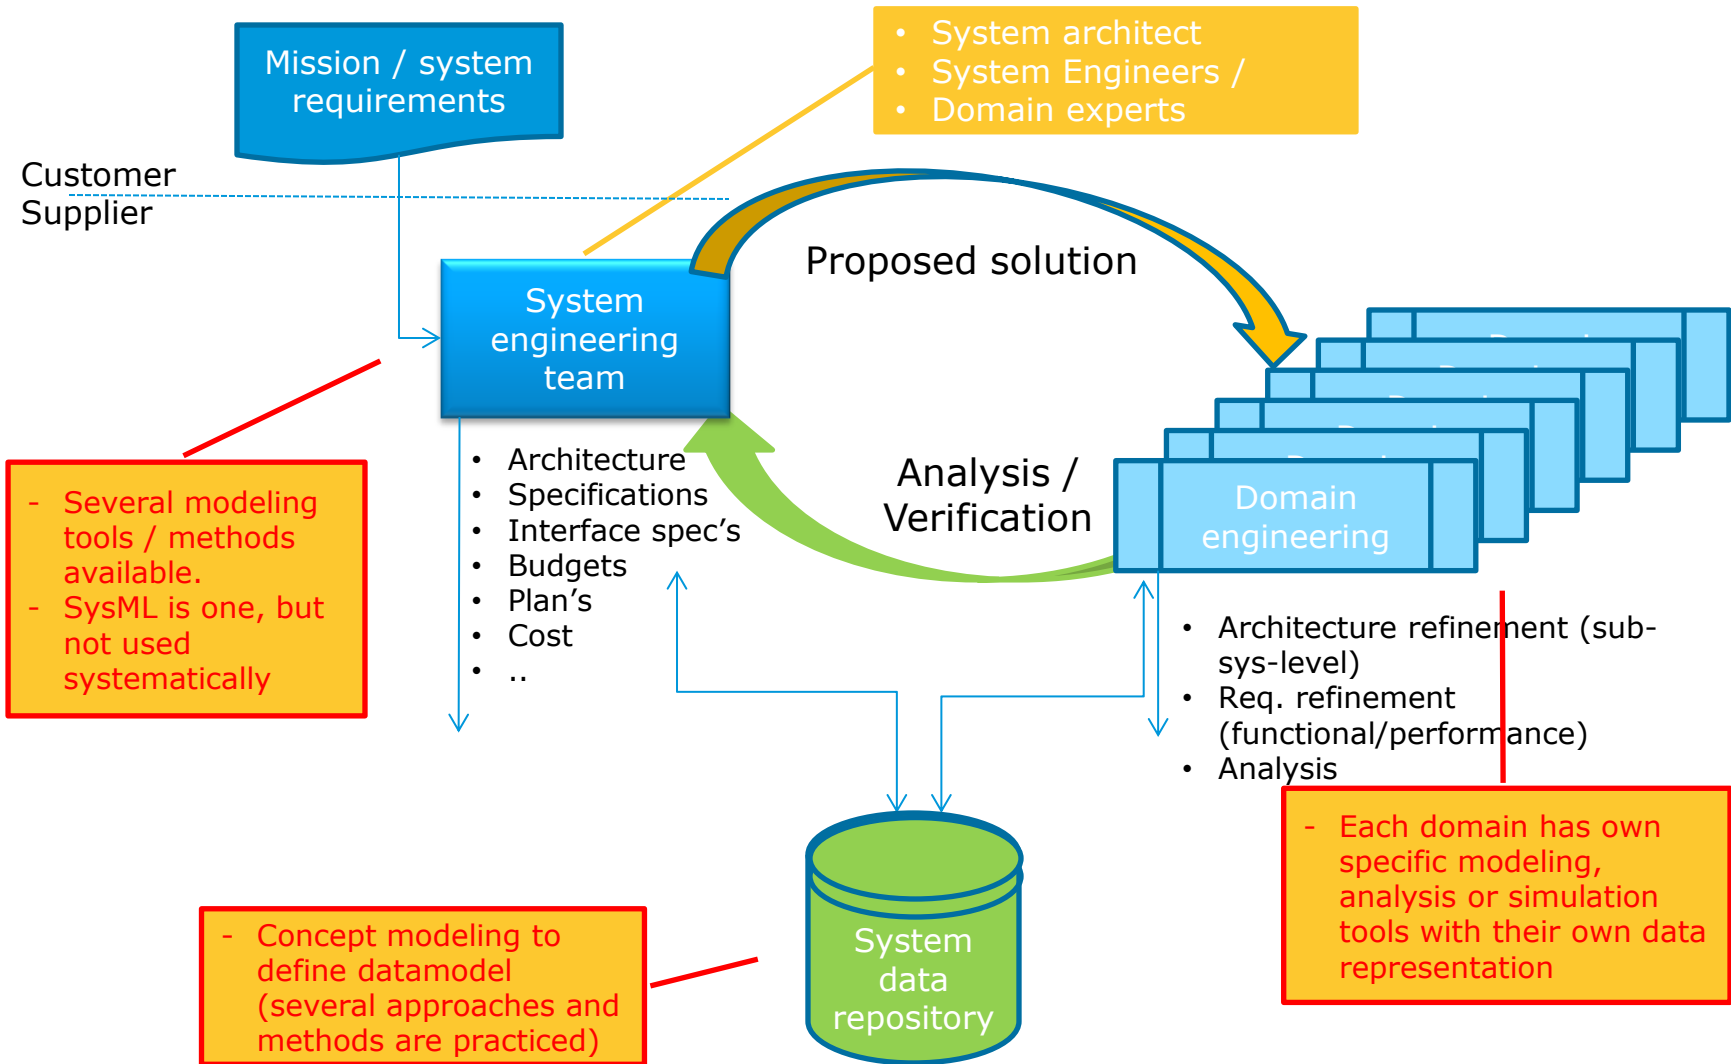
Mission / system requirements

- System architect
- System Engineers /
- Domain experts

Customer
Supplier

Proposed solution

System engineering team

- Several modeling tools / methods available.
- SysML is one, but not used systematically

- Architecture
- Specifications
- Interface spec's
- Budgets
- Plan's
- Cost
- ..

Analysis / Verification

Domain engineering

- Architecture refinement (sub-sys-level)
- Req. refinement (functional/performance)
- Analysis

- Each domain has own specific modeling, analysis or simulation tools with their own data representation

System data repository

- Concept modeling to define datamodel (several approaches and methods are practiced)